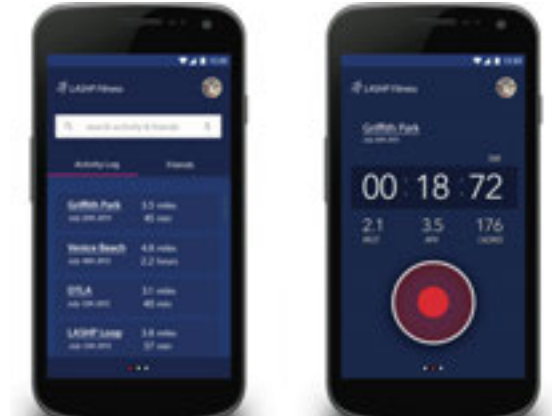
LASHP Fitness

search activity & friends

Activity Log

Friends

Griffith Park
July 20th 2015

3.5 miles
45 min

Venice Beach
July 18th 2015

4.6 miles
2.2 hours

DTLA
July 13th 2015

3.1 miles
40 min

LASHP Loop
July 12th 2015

3.6 miles
37 min

LASHP Fitness

Griffith Park
July 20th 2015

00 : 18 : 72

2.1
MILE

3.5
MPH

176
CALORIES